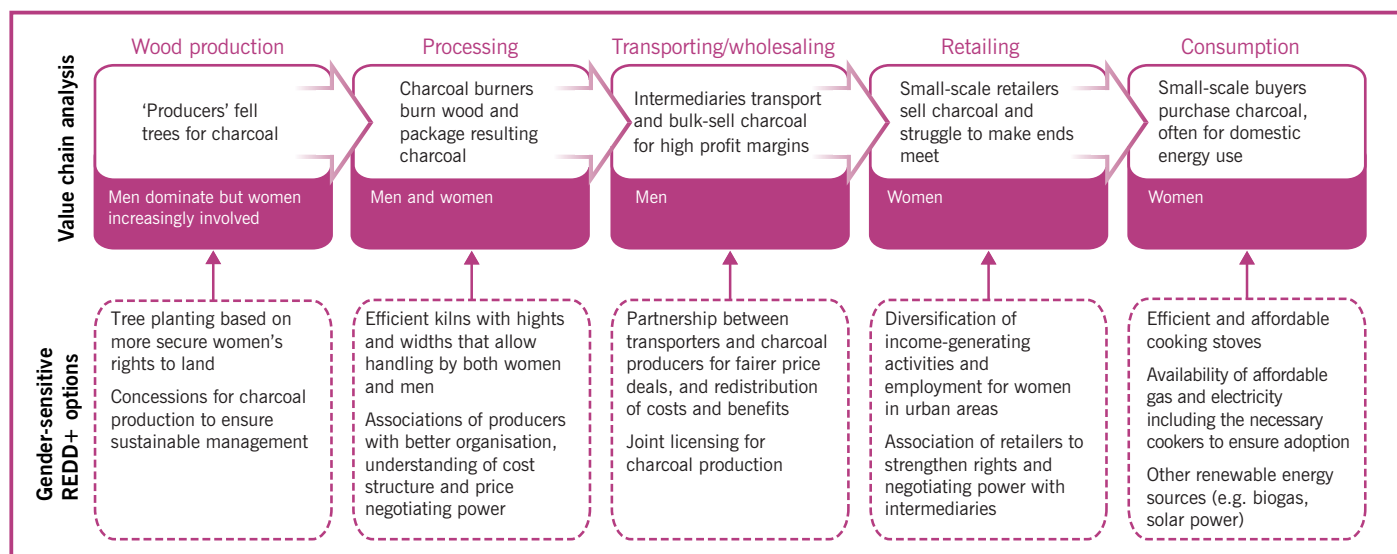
Value chain analysis

Wood production

'Producers' fell trees for charcoal

Men dominate but women increasingly involved

Processing

Charcoal burners burn wood and package resulting charcoal

Men and women

Transporting/wholesaling

Intermediaries transport and bulk-sell charcoal for high profit margins

Men

Retailing

Small-scale retailers sell charcoal and struggle to make ends meet

Women

Consumption

Small-scale buyers purchase charcoal, often for domestic energy use

Women

Gender-sensitive REDD+ options

Tree planting based on more secure women's rights to land

Concessions for charcoal production to ensure sustainable management

Efficient kilns with hights and widths that allow handling by both women and men

Associations of producers with better organisation, understanding of cost structure and price negotiating power

Partnership between transporters and charcoal producers for fairer price deals, and redistribution of costs and benefits

Joint licensing for charcoal production

Diversification of income-generating activities and employment for women in urban areas

Association of retailers to strengthen rights and negotiating power with intermediaries

Efficient and affordable cooking stoves

Availability of affordable gas and electricity including the necessary cookers to ensure adoption

Other renewable energy sources (e.g. biogas, solar power)